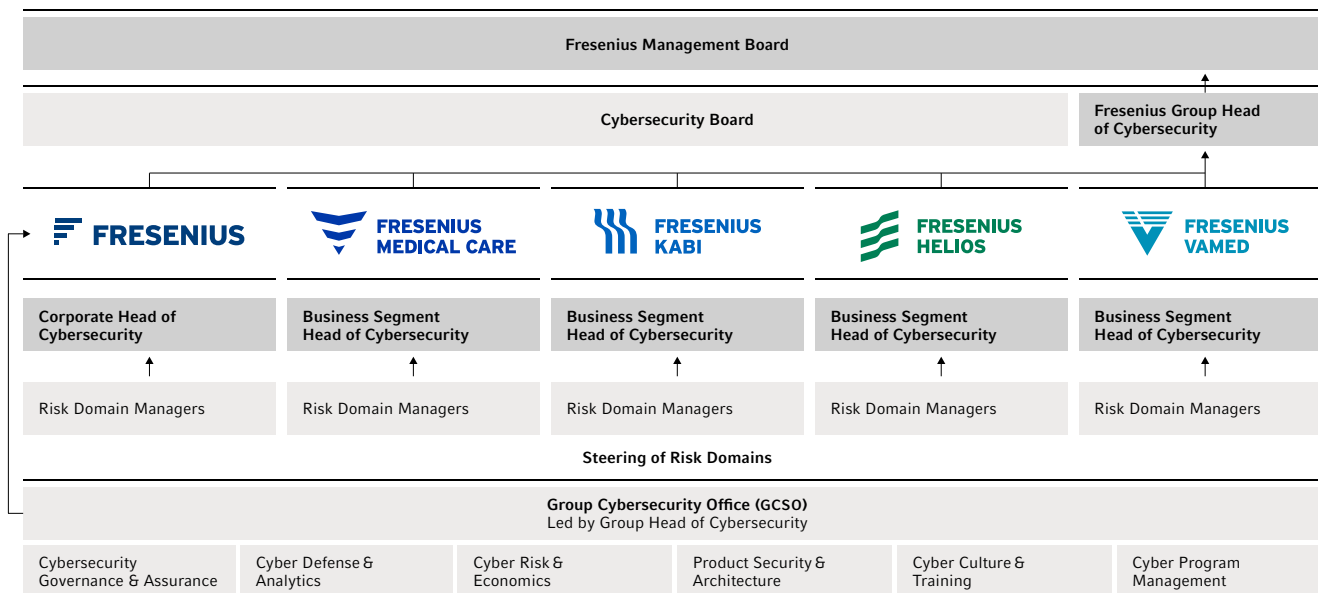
Fresenius Management Board

Cybersecurity Board

Fresenius Group Head of Cybersecurity

FRESENIUS

FRESENIUS MEDICAL CARE

FRESENIUS KABI

FRESENIUS HELIOS

FRESENIUS VAMED

Corporate Head of Cybersecurity

Business Segment Head of Cybersecurity

Business Segment Head of Cybersecurity

Business Segment Head of Cybersecurity

Business Segment Head of Cybersecurity

Risk Domain Managers

Risk Domain Managers

Risk Domain Managers

Risk Domain Managers

Risk Domain Managers

Steering of Risk Domains

Group Cybersecurity Office (GCSO)
Led by Group Head of Cybersecurity

Cybersecurity Governance & Assurance

Cyber Defense & Analytics

Cyber Risk & Economics

Product Security & Architecture

Cyber Culture & Training

Cyber Program Management